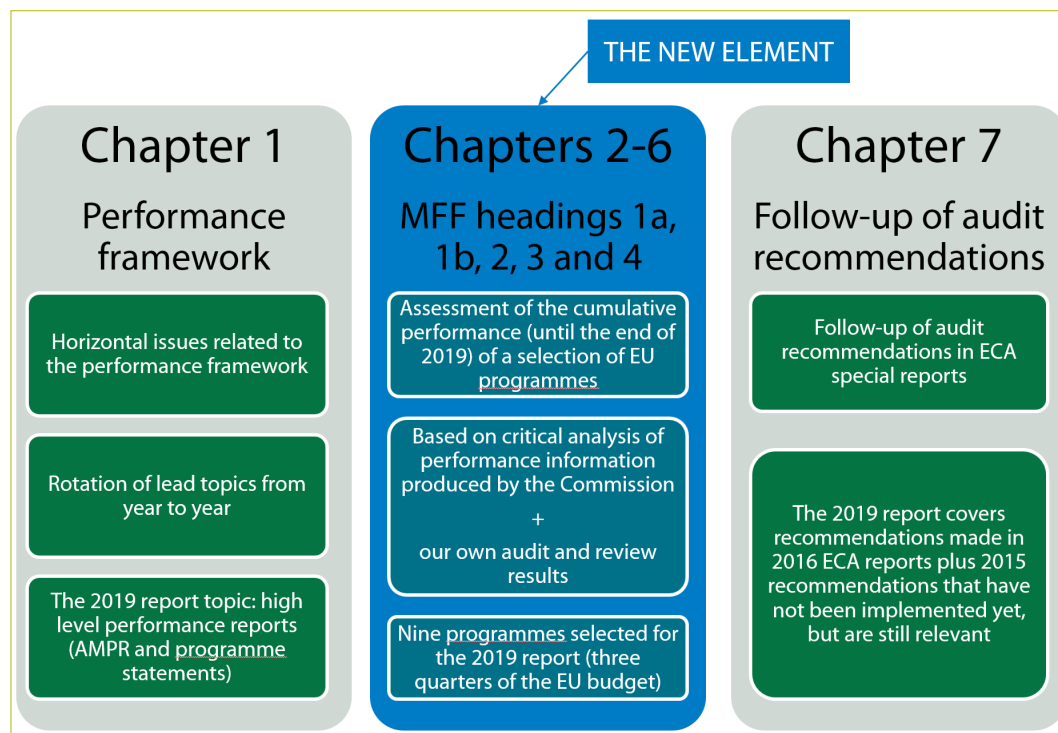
THE NEW ELEMENT

Chapter 1

Performance framework

Horizontal issues related to the performance framework

Rotation of lead topics from year to year

The 2019 report topic: high level performance reports (AMPR and programme statements)

Chapters 2-6

MFF headings 1a, 1b, 2, 3 and 4

Assessment of the cumulative performance (until the end of 2019) of a selection of EU programmes

Based on critical analysis of performance information produced by the Commission
+
our own audit and review results

Nine programmes selected for the 2019 report (three quarters of the EU budget)

Chapter 7

Follow-up of audit recommendations

Follow-up of audit recommendations in ECA special reports

The 2019 report covers recommendations made in 2016 ECA reports plus 2015 recommendations that have not been implemented yet, but are still relevant